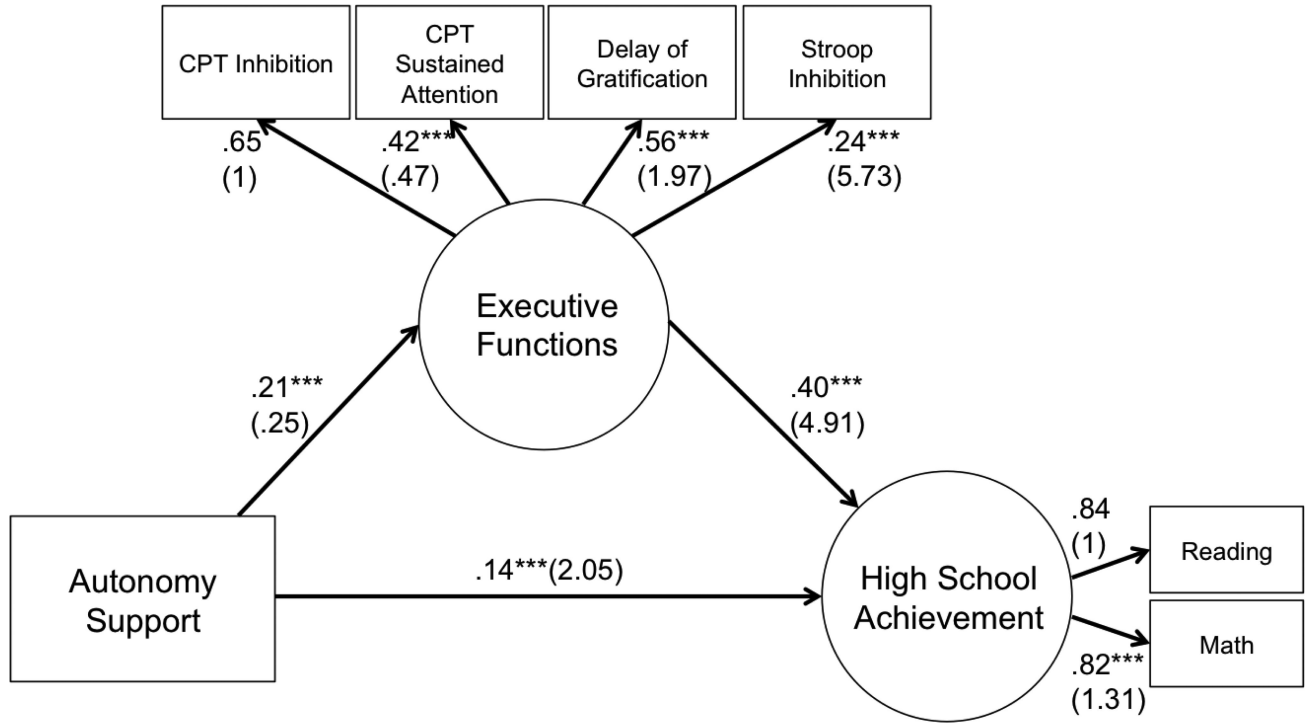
CPT Inhibition

CPT Sustained Attention

Delay of Gratification

Stroop Inhibition

.65
(1)

.42***
(.47)

.56***
(1.97)

.24***
(5.73)

Executive Functions

.21***
(.25)

.40***
(4.91)

Autonomy Support

.14***(2.05)

High School Achievement

.84
(1)

Reading

Math

.82***
(1.31)